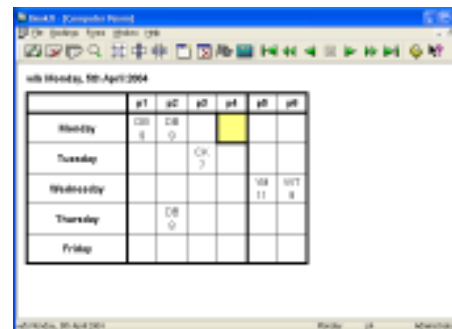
Book3 - [Computer Room]
File Bookings Sync Window Help

w/b Monday, 5th April 2004

| | p1 | p2 | p3 | p4 | p5 | p6 |
|---|---|---|---|---|---|---|
| Monday | DB 6 | DB 9 | | | | |
| Tuesday | | | CK 7 | | | |
| Wednesday | | | | | WI 11 | WT 8 |
| Thursday | | DB 9 | | | | |
| Friday | | | | | | |

w/b Monday, 5th April 2004 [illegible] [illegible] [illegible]